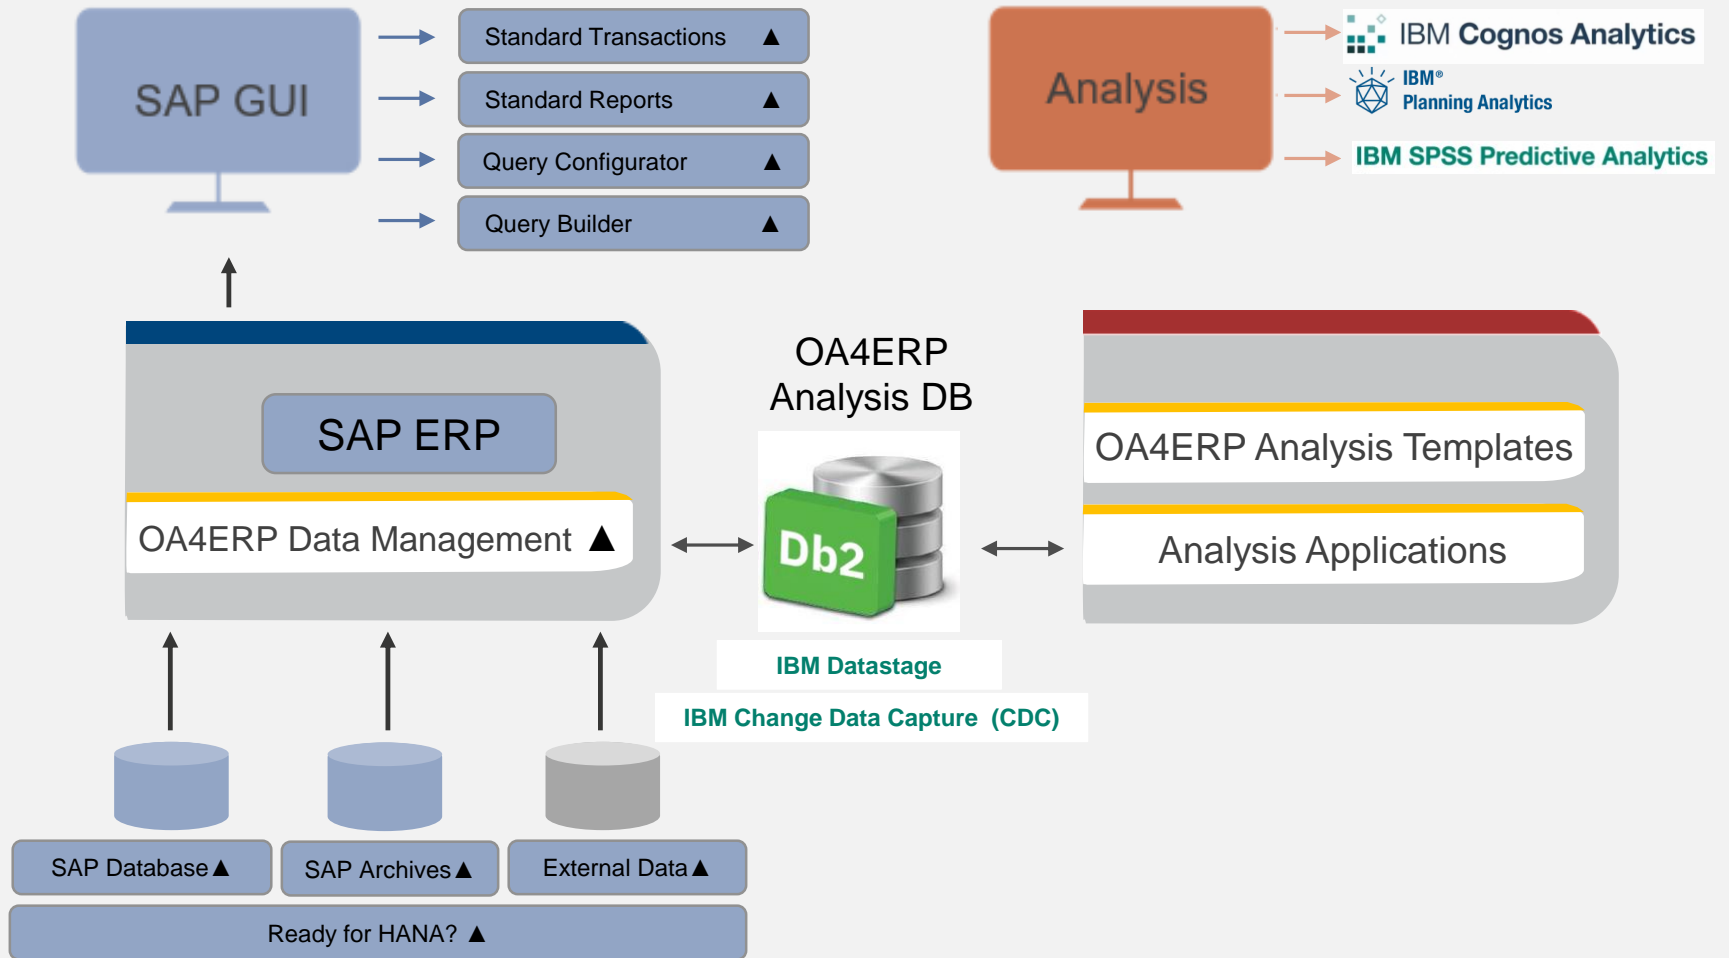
SAP GUI

Standard Transactions ▲

Standard Reports ▲

Query Configurator ▲

Query Builder ▲

Analysis

IBM Cognos Analytics

IBM® Planning Analytics

IBM SPSS Predictive Analytics

SAP ERP

OA4ERP Data Management ▲

OA4ERP Analysis DB

Db2

IBM Datastage

IBM Change Data Capture (CDC)

OA4ERP Analysis Templates

Analysis Applications

SAP Database ▲

SAP Archives ▲

External Data ▲

Ready for HANA? ▲